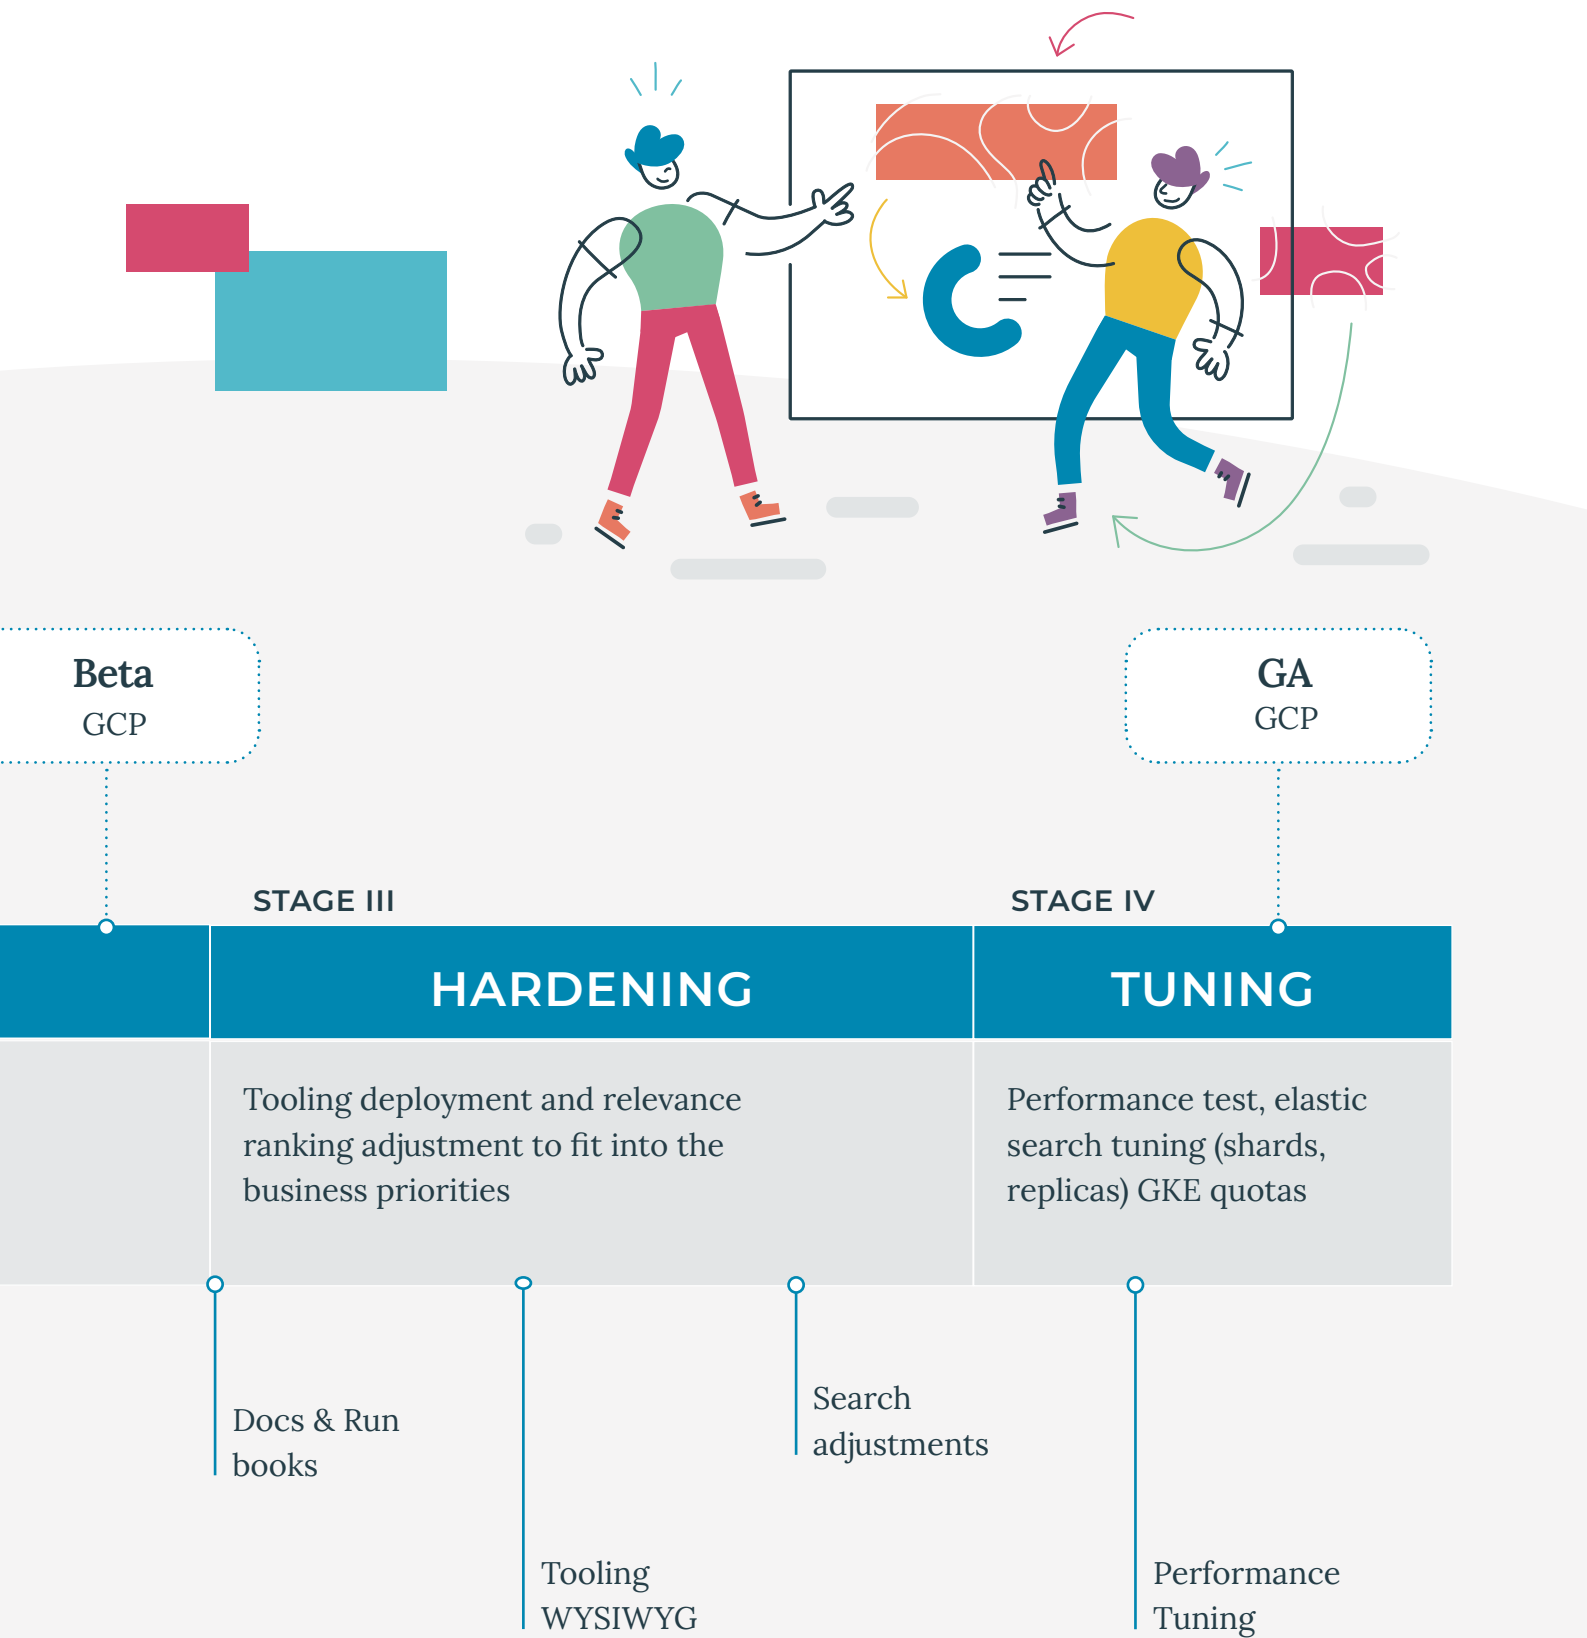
Beta
GCP

GA
GCP

STAGE III

STAGE IV

HARDENING

TUNING

Tooling deployment and relevance ranking adjustment to fit into the business priorities

Performance test, elastic search tuning (shards, replicas) GKE quotas

Docs & Run books

Search adjustments

Tooling WYSIWYG

Performance Tuning